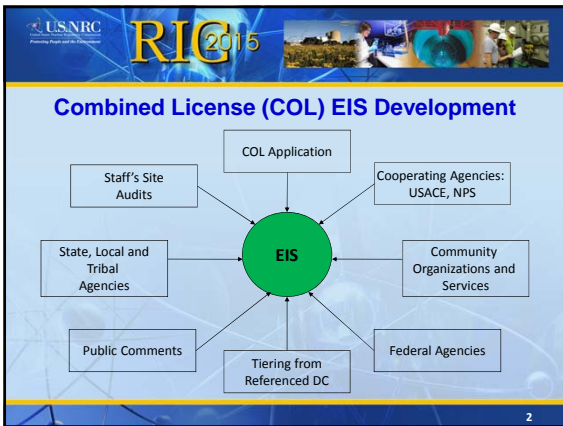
U.S.NRC
United States Nuclear Regulatory Commission
Protecting People and the Environment

RIC2015

Combined License (COL) EIS Development

COL Application

Staff's Site Audits

Cooperating Agencies: USACE, NPS

State, Local and Tribal Agencies

EIS

Community Organizations and Services

Public Comments

Federal Agencies

Tiering from Referenced DC

2